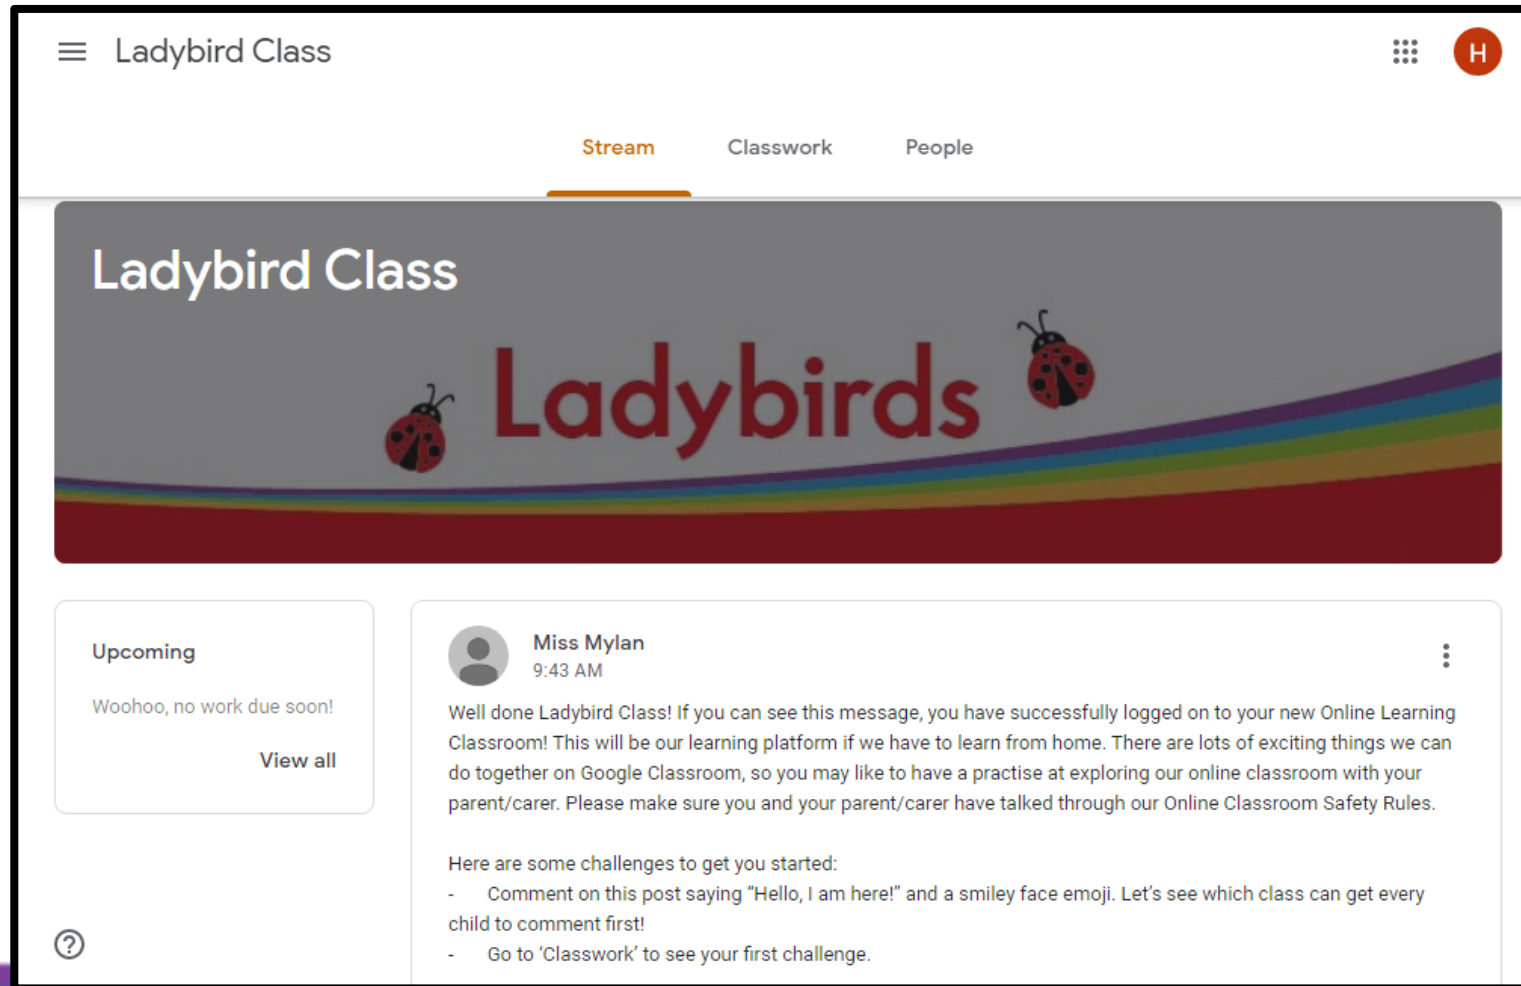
Ladybird Class

H

Stream Classwork People

Ladybird Class

Ladybirds

Upcoming

Woohoo, no work due soon!

View all

Miss Mylan
9:43 AM

Well done Ladybird Class! If you can see this message, you have successfully logged on to your new Online Learning Classroom! This will be our learning platform if we have to learn from home. There are lots of exciting things we can do together on Google Classroom, so you may like to have a practise at exploring our online classroom with your parent/carer. Please make sure you and your parent/carer have talked through our Online Classroom Safety Rules.

Here are some challenges to get you started:
- Comment on this post saying "Hello, I am here!" and a smiley face emoji. Let's see which class can get every child to comment first!
- Go to 'Classwork' to see your first challenge.